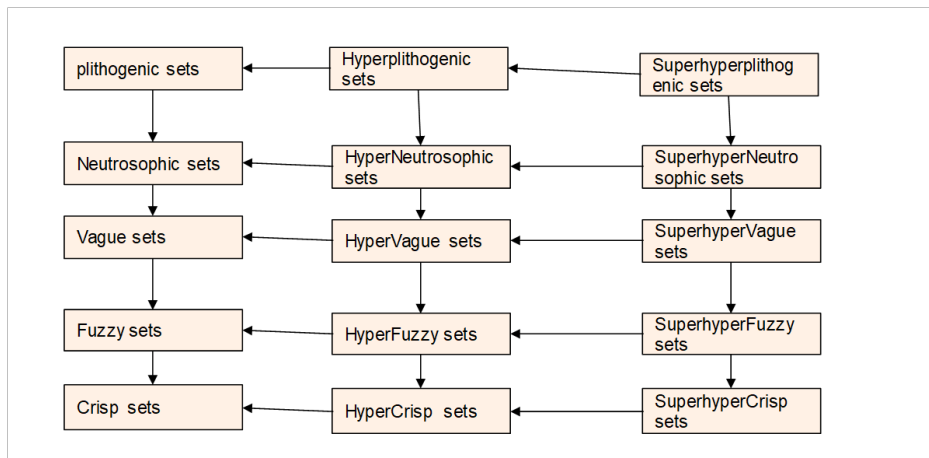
plithogenic sets

Hyperplithogenic sets

Superhyperplithogenic sets

Neutrosophic sets

HyperNeutrosophic sets

SuperhyperNeutrosophic sets

Vague sets

HyperVague sets

SuperhyperVague sets

Fuzzy sets

HyperFuzzy sets

SuperhyperFuzzy sets

Crisp sets

HyperCrisp sets

SuperhyperCrisp sets